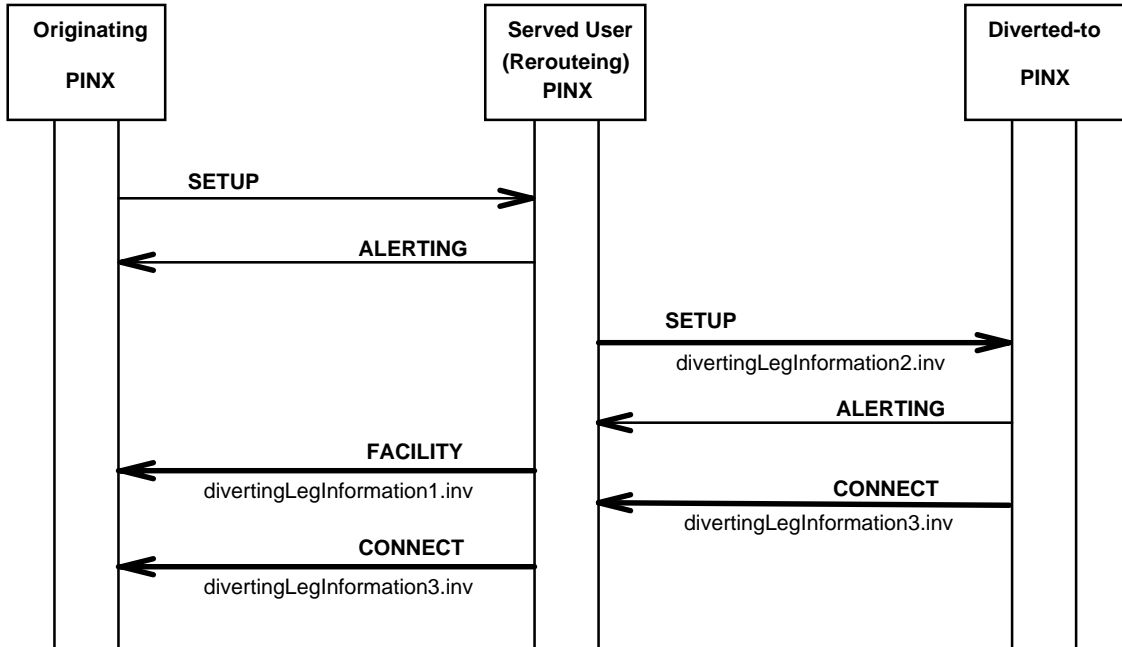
Originating
PINX

Served User
(Rerouteing)
PINX

Diverted-to
PINX

SETUP

ALERTING

SETUP
divertingLegInformation2.inv

ALERTING

FACILITY
divertingLegInformation1.inv

CONNECT
divertingLegInformation3.inv

CONNECT
divertingLegInformation3.inv